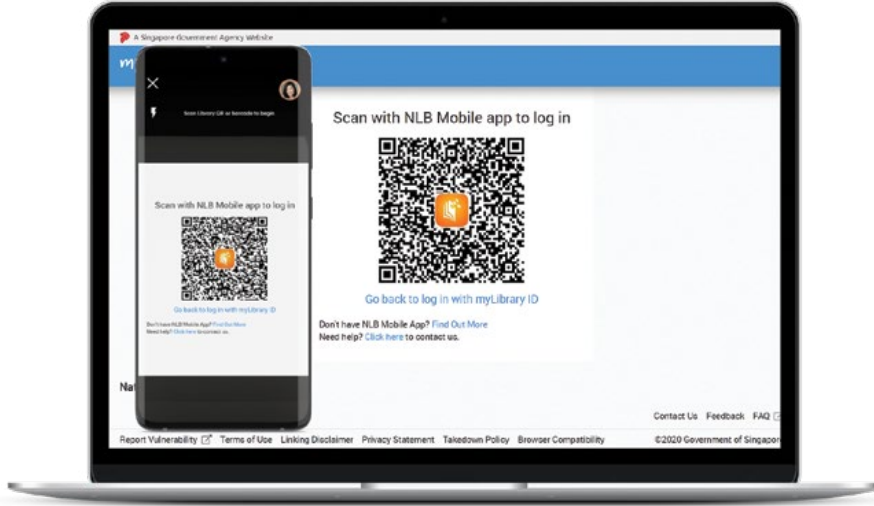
A Singapore Government Agency Website

my

Scan Library QR or barcode to login

Scan with NLB Mobile app to log in

Go back to log in with myLibrary ID

Don't have NLB Mobile App? Find Out More
Need help? Click here to contact us.

Scan with NLB Mobile app to log in

Go back to log in with myLibrary ID

Don't have NLB Mobile App? Find Out More
Need help? Click here to contact us.

Nat

Contact Us Feedback FAQ

Report Vulnerability Terms of Use Linking Disclaimer Privacy Statement Takedown Policy Browser Compatibility ©2020 Government of Singapore